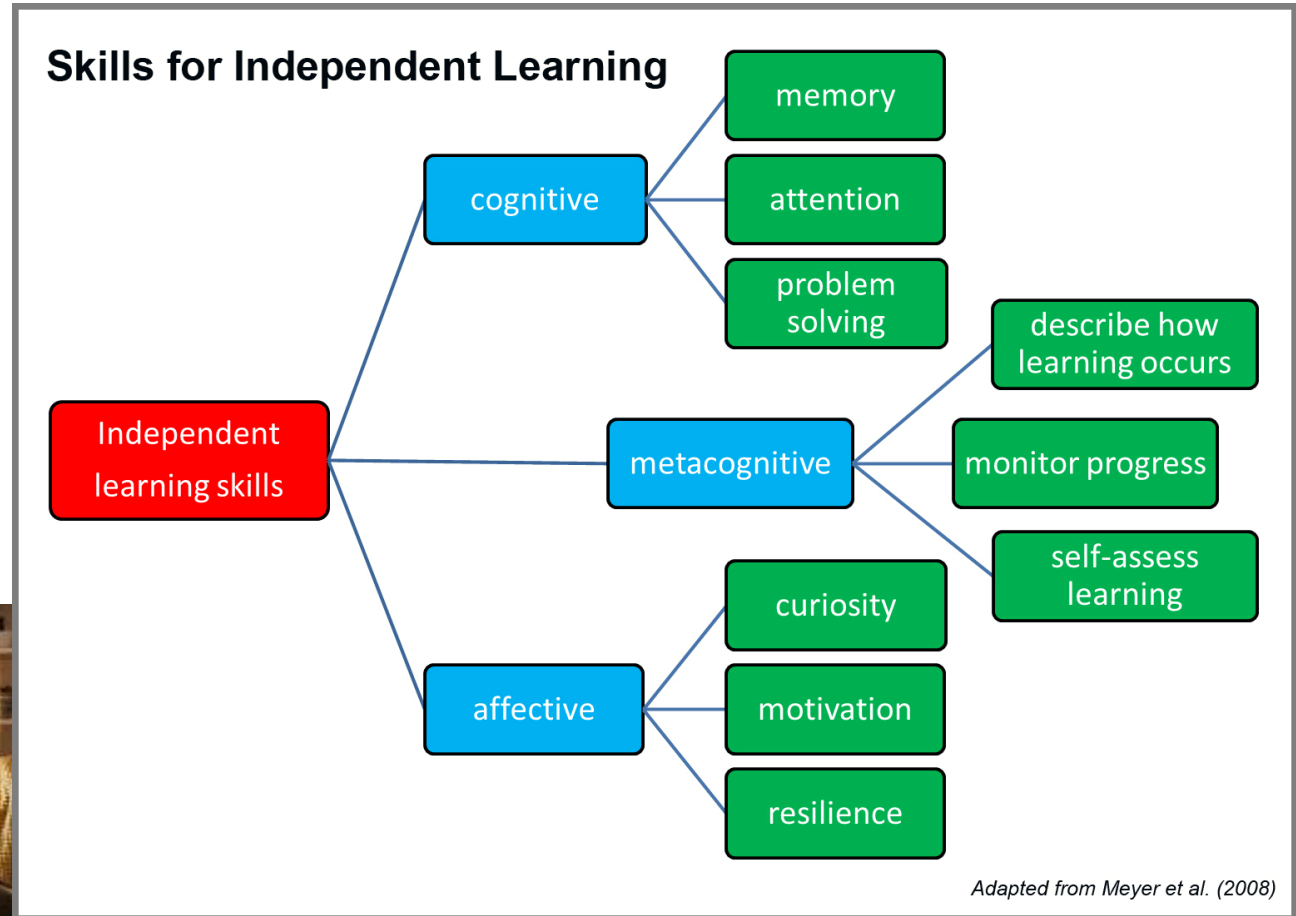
Skills for Independent Learning

Independent learning skills

cognitive

memory

attention

problem solving

metacognitive

describe how learning occurs

monitor progress

self-assess learning

affective

curiosity

motivation

resilience

Adapted from Meyer et al. (2008)